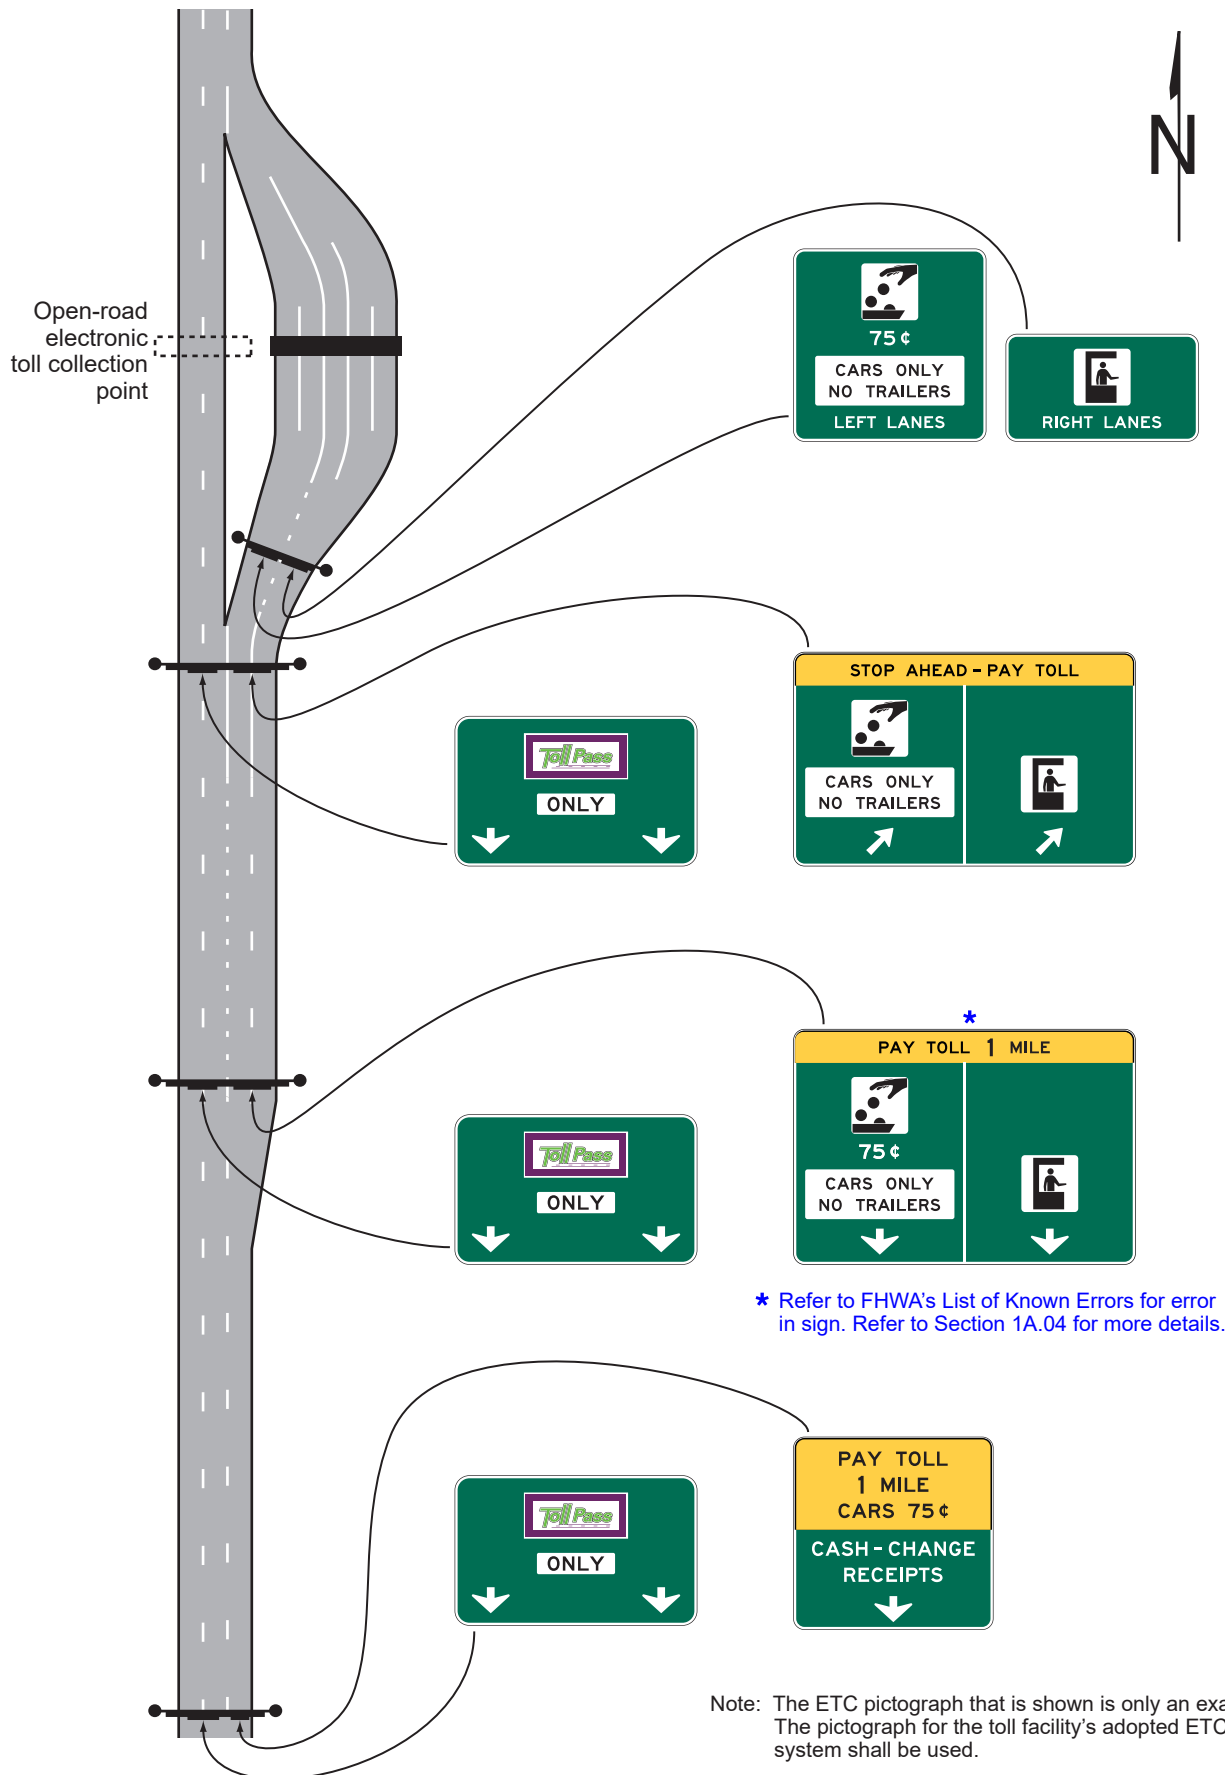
N

Open-road electronic toll collection point

75¢
CARS ONLY
NO TRAILERS
LEFT LANES

RIGHT LANES

STOP AHEAD - PAY TOLL
CARS ONLY
NO TRAILERS

Toll Pass
ONLY

*
PAY TOLL 1 MILE
75¢
CARS ONLY
NO TRAILERS

Toll Pass
ONLY

* Refer to FHWA's List of Known Errors for error in sign. Refer to Section 1A.04 for more details.

Toll Pass
ONLY

PAY TOLL
1 MILE
CARS 75¢
CASH - CHANGE
RECEIPTS

Note: The ETC pictograph that is shown is only an exa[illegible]
The pictograph for the toll facility's adopted ETC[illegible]
system shall be used.